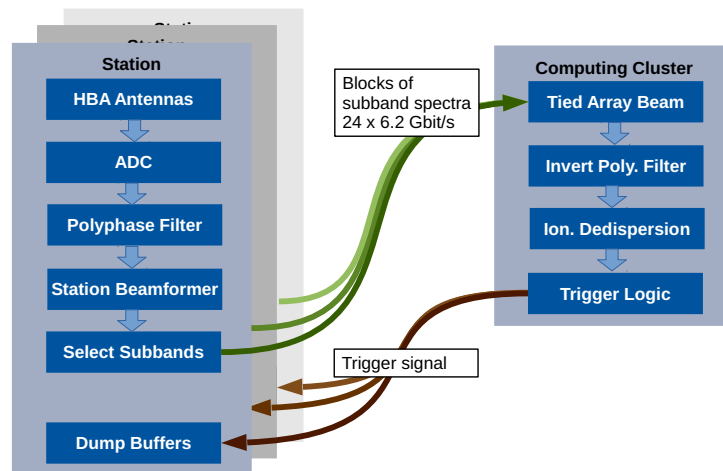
Station

Station

Station

HBA Antennas

ADC

Polyphase Filter

Station Beamformer

Select Subbands

Dump Buffers

Blocks of subband spectra 24 x 6.2 Gbit/s

Trigger signal

Computing Cluster

Tied Array Beam

Invert Poly. Filter

Ion. Dedispersion

Trigger Logic